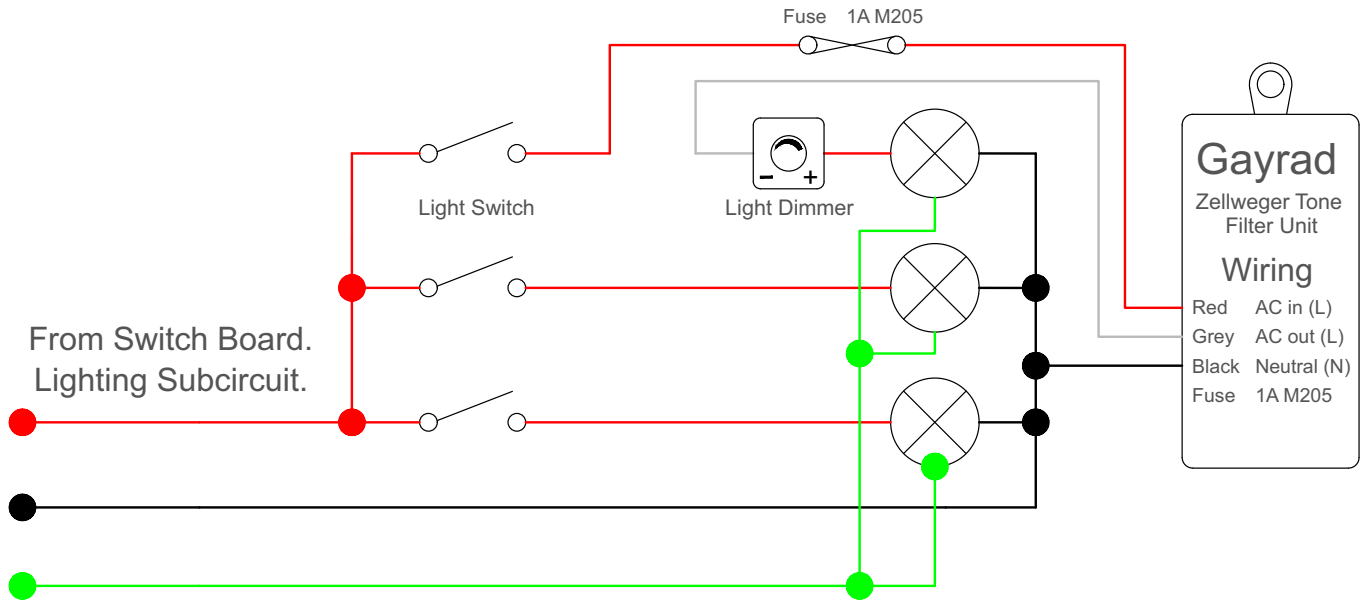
Fuse 1A M205

Light Switch

Light Dimmer

From Switch Board.
Lighting Subcircuit.

Gayrad

Zellweger Tone Filter Unit

Wiring

| | |
|---|---|
| Red | AC in (L) |
| Grey | AC out (L) |
| Black | Neutral (N) |
| Fuse | 1A M205 |